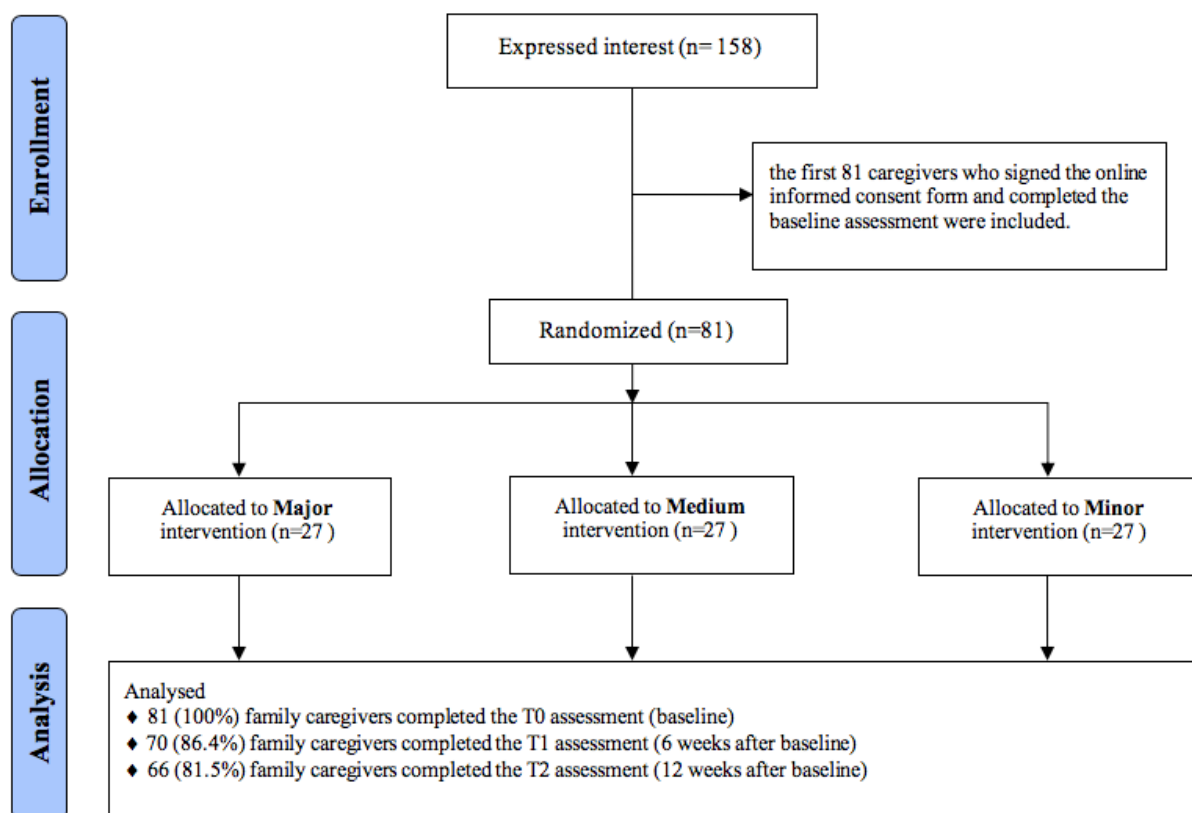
Enrollment

Expressed interest (n= 158)

the first 81 caregivers who signed the online informed consent form and completed the baseline assessment were included.

Allocation

Randomized (n=81)

Allocated to **Major** intervention (n=27 )

Allocated to **Medium** intervention (n=27 )

Allocated to **Minor** intervention (n=27 )

Analysis

Analysed
♦ 81 (100%) family caregivers completed the T0 assessment (baseline)
♦ 70 (86.4%) family caregivers completed the T1 assessment (6 weeks after baseline)
♦ 66 (81.5%) family caregivers completed the T2 assessment (12 weeks after baseline)